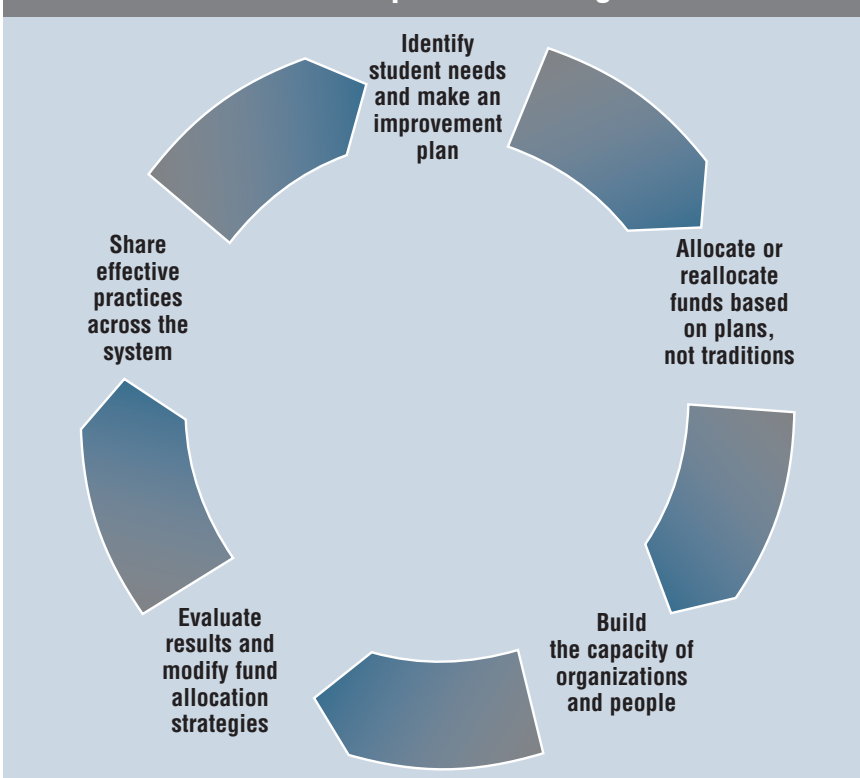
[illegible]

Identify student needs and make an improvement plan

Allocate or reallocate funds based on plans, not traditions

Build the capacity of organizations and people

Evaluate results and modify fund allocation strategies

Share effective practices across the system